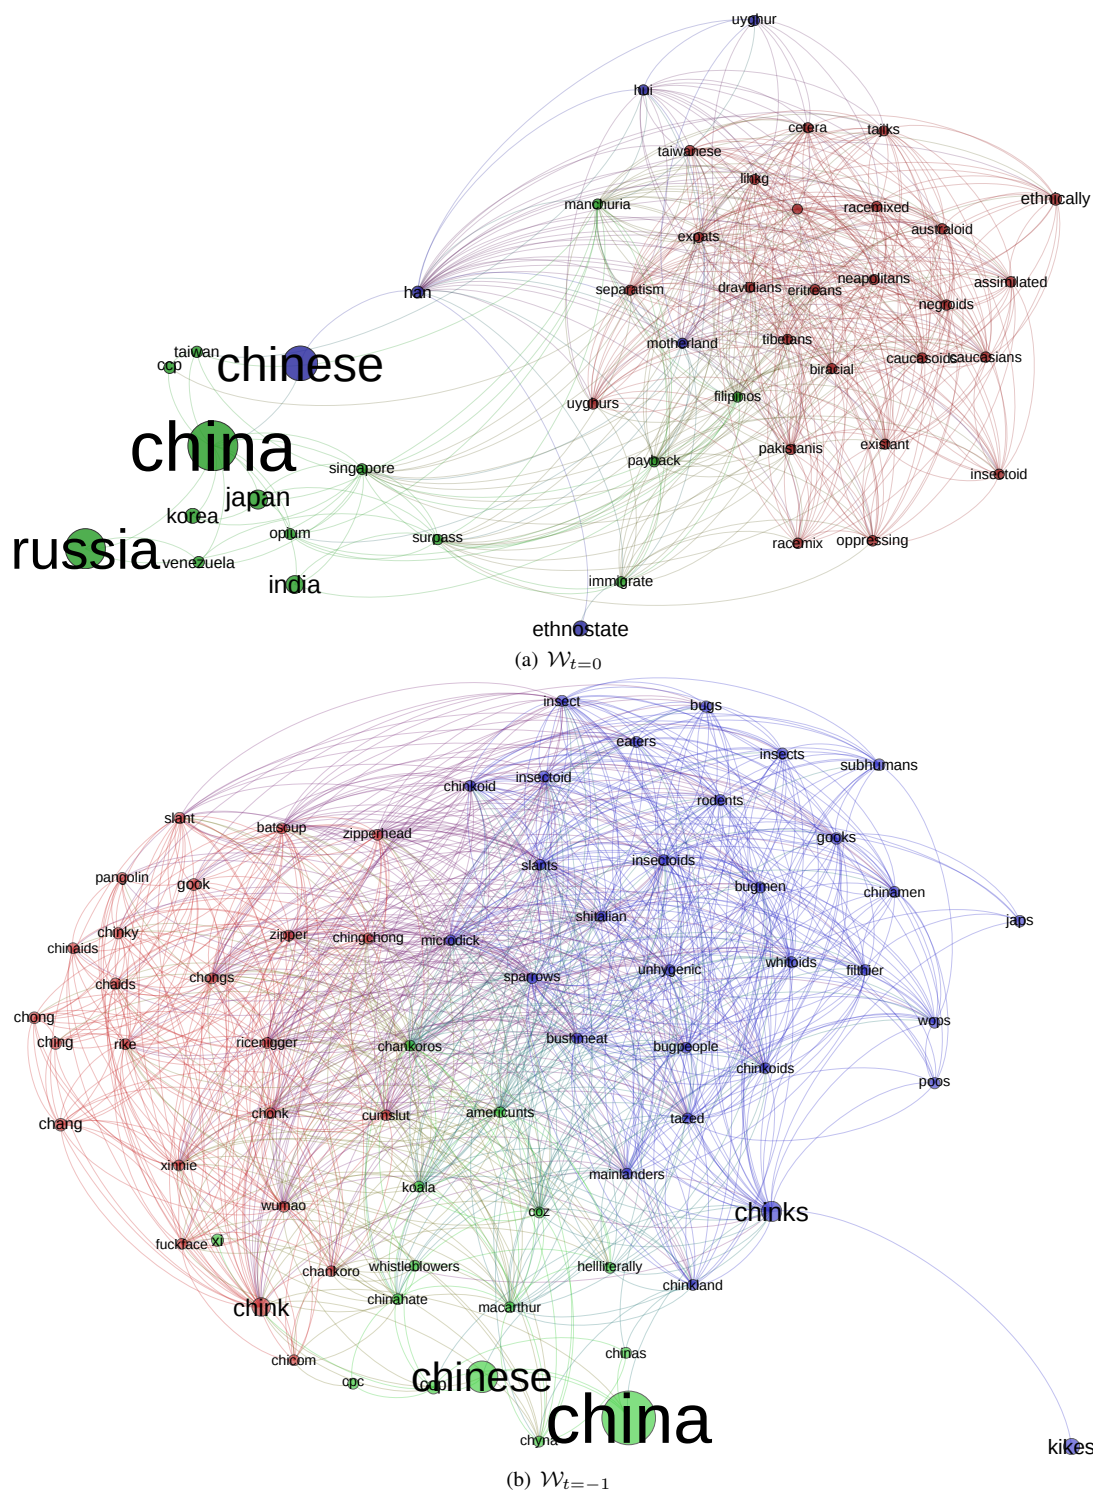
uyghur
hui
cetera
tajiks
taiwanese
lihkg
ethnically
racemixed
manchuria
australoid
expats
han
separatism
dravidians
eritreans
neapolitans
assimilated
negroids
motherland
tibetans
caucasoids
caucasians
taiwan
ccp
chinese
biracial
uyghurs
filipinos
china
singapore
payback
pakistanis
existant
insectoid
japan
korea
russia
opium
surgass
racemix
oppressing
venezuela
india
immigrate
ethnostate

(a) $\mathcal{W}_{t=0}$

insect
bugs
eaters
insects
subhumans
chinkoid
insectoid
rodents
slant
batsoup
zipperhead
gooks
slants
insectoids
pangolin
gook
bugmen
chinamen
japs
shitalian
chinky
zipper
chingchong
microdick
chinaids
whitoids
chongs
sparrows
unhygenic
filthier
chalds
chong
wops
ching
rike
ricenigger
chankoros
bushmeat
bugpeople
chinkoids
poos
americunts
chonk
cumslut
tazed
chang
xinnie
mainlanders
koala
coz
wumao
chinks
fuckface
xi
whistleblowers
hellliterally
chankoro
chinaland
chinahate
macarthur
chink
chinas
chicom
cpc
chinese
ccp
china
chyna
kikes

(b) $\mathcal{W}_{t=-1}$